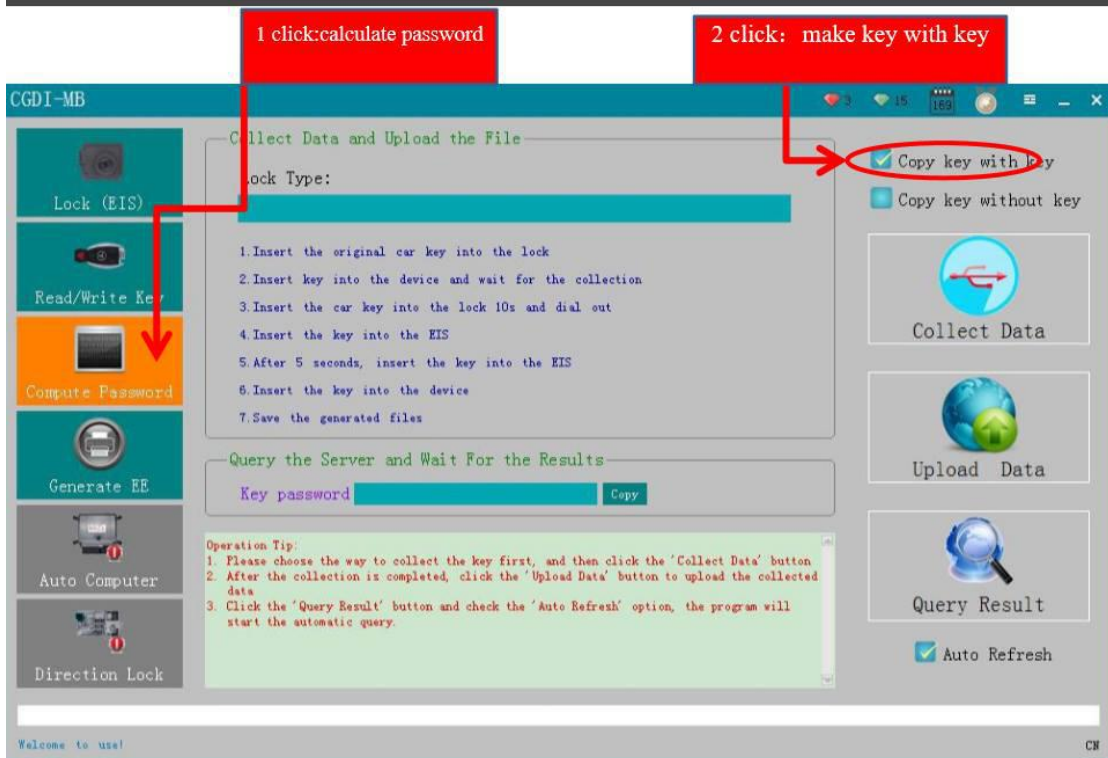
1 click:calculate password

2 click：make key with key

CGDI-MB

3 15 169

Lock (EIS)

Read/Write Key

Compute Password

Generate EE

Auto Computer

Direction Lock

Collect Data and Upload the File

Lock Type:

1.Insert the original car key into the lock
2.Insert key into the device and wait for the collection
3.Insert the car key into the lock 10s and dial out
4.Insert the key into the EIS
5.After 5 seconds, insert the key into the EIS
6.Insert the key into the device
7.Save the generated files

Query the Server and Wait For the Results

Key password Copy

Operation Tip:
1. Please choose the way to collect the key first, and then click the 'Collect Data' button
2. After the collection is completed, click the 'Upload Data' button to upload the collected data
3. Click the 'Query Result' button and check the 'Auto Refresh' option, the program will start the automatic query.

Copy key with key

Copy key without key

Collect Data

Upload Data

Query Result

Auto Refresh

Welcome to use!

CN